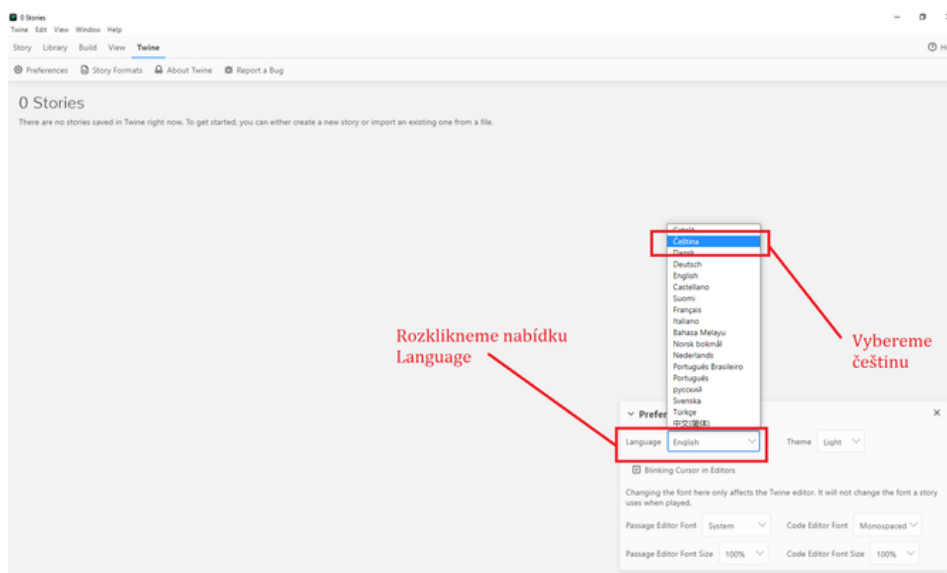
0 Stories
Twine Edit View Window Help

Story Library Build View Twine

Preferences Story Formats About Twine Report a Bug

0 Stories

There are no stories saved in Twine right now. To get started, you can either create a new story or import an existing one from a file.

Català
Čeština
Dansk
Deutsch
English
Castellano
Suomi
Français
Italiano
Bahasa Melayu
Norsk bokmål
Nederlands
Português Brasileiro
Português
русский
Svenska
Türkçe
中文(简体)

Rozklikneme nabídku Language

Vybereme češtinu

Prefer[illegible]

Language English

Theme Light

Blinking Cursor in Editors

Changing the font here only affects the Twine editor. It will not change the font a story uses when played.

Passage Editor Font System

Code Editor Font Monospaced

Passage Editor Font Size 100%

Code Editor Font Size 100%